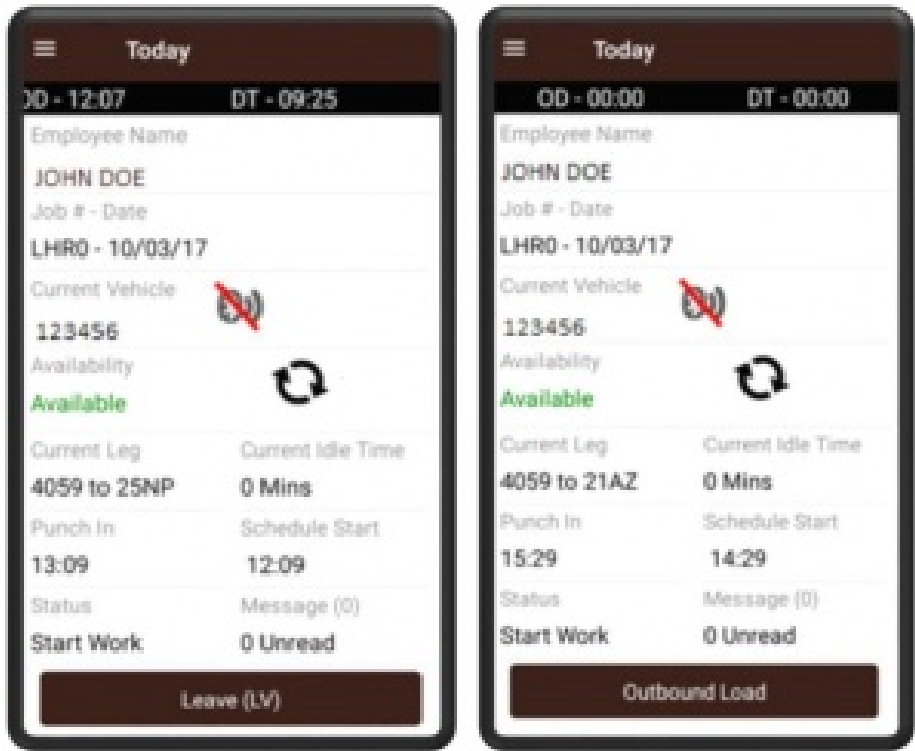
Today

OD - 12:07 DT - 09:25

Employee Name
JOHN DOE

Job # - Date
LHR0 - 10/03/17

Current Vehicle
123456

Availability
Available

Current Leg
4059 to 25NP

Current Idle Time
0 Mins

Punch In
13:09

Schedule Start
12:09

Status
Start Work

Message (0)
0 Unread

Leave (LV)

Today

OD - 00:00 DT - 00:00

Employee Name
JOHN DOE

Job # - Date
LHR0 - 10/03/17

Current Vehicle
123456

Availability
Available

Current Leg
4059 to 21AZ

Current Idle Time
0 Mins

Punch In
15:29

Schedule Start
14:29

Status
Start Work

Message (0)
0 Unread

Outbound Load